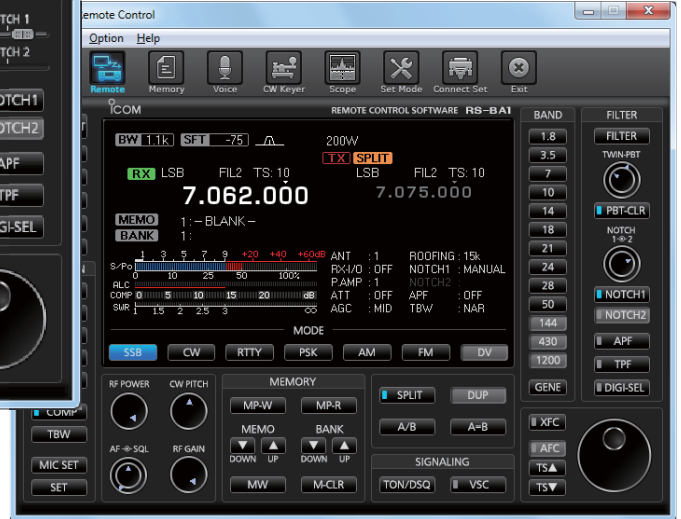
TCH 1
TCH 2
OTCH1
OTCH2
APF
TPF
DIGI-SEL
COMP
TBW
MIC SET
SET

emote Control
Option Help
Remote Memory Voice CW Keyer Scope Set Mode Connect Set Exit

ICOM
REMOTE CONTROL SOFTWARE RS-BA1

BW 1.1k SFT -75
200W
TX SPLIT
RX LSB FIL2 TS:10 LSB FIL2 TS:10
7.062.000 7.075.000
MEMO 1 : – BLANK –
BANK 1 :

S/Po 1 3 5 7 9 +20 +40 +60dB
0 10 25 50 100%
ALC
COMP 0 5 10 15 20 dB
SWR 1 1.5 2 2.5 3 ∞

ANT : 1 ROOFING : 15k
RX-I/O : OFF NOTCH1 : MANUAL
P.AMP : 1 NOTCH2
ATT : OFF APF : OFF
AGC : MID TBW : NAR

MODE
SSB CW RTTY PSK AM FM DV

BAND
1.8
3.5
7
10
14
18
21
24
28
50
144
430
1200
GENE

FILTER
FILTER
TWIN-PBT
PBT-CLR
NOTCH 1⊙2
NOTCH1
NOTCH2
APF
TPF
DIGI-SEL

RF POWER CW PITCH
AF ⊕ SQL RF GAIN

MEMORY
MP-W MP-R
MEMO BANK
DOWN UP DOWN UP
MW M-CLR

SPLIT DUP
A/B A=B
SIGNALING
TON/DSQ VSC

XFC
AFC
TS▲
TS▼